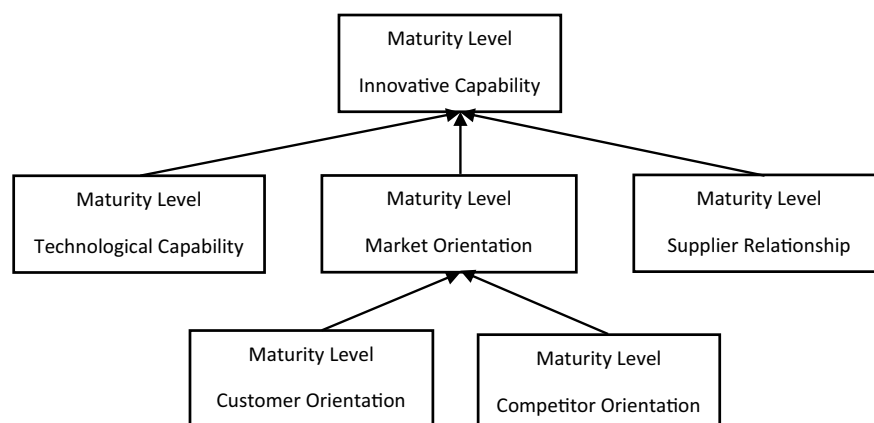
Maturity Level
Innovative Capability

Maturity Level
Technological Capability

Maturity Level
Market Orientation

Maturity Level
Supplier Relationship

Maturity Level
Customer Orientation

Maturity Level
Competitor Orientation